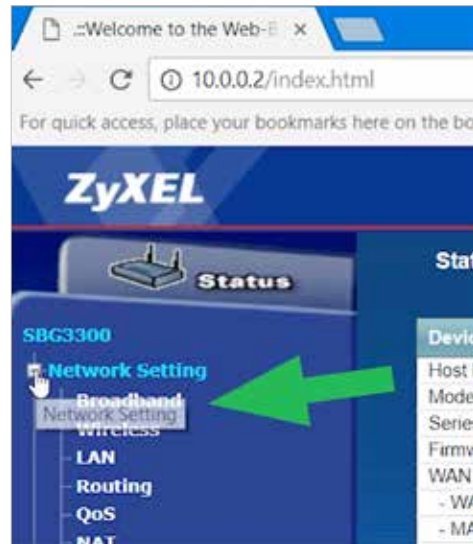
.::Welcome to the Web-E ×

10.0.0.2/index.html

For quick access, place your bookmarks here on the bo

ZyXEL

Status

Stat

SBG3300

Network Setting

Broadband

Network Setting

Wireless

LAN

Routing

QoS

NAT

Devic

Host

Mode

Serie

Firmw

WAN

- WA

- MA